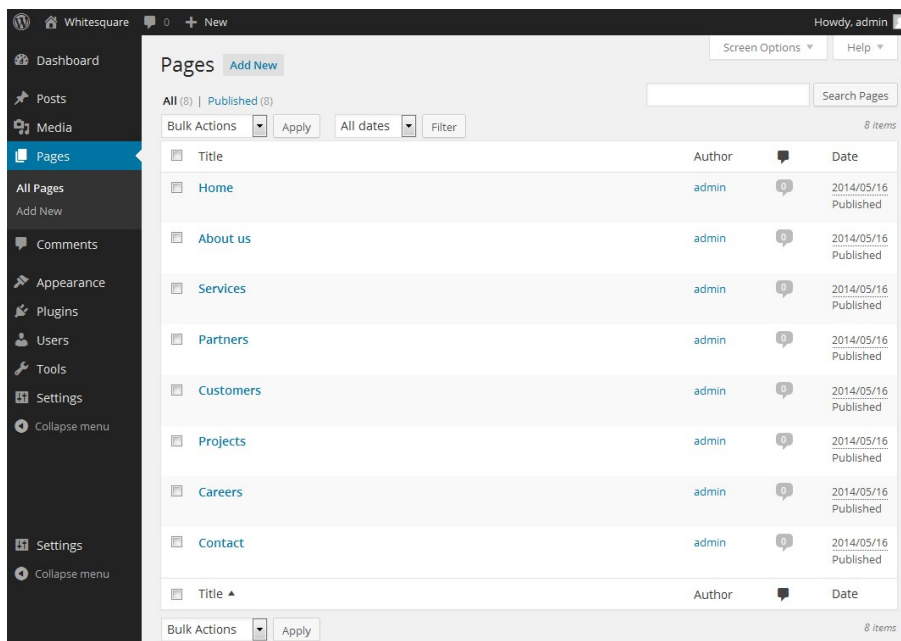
Whitesquare 0 + New Howdy, admin

Dashboard
Posts
Media
Pages
All Pages
Add New
Comments
Appearance
Plugins
Users
Tools
Settings
Collapse menu

Pages Add New

Screen Options ▼ Help ▼

All (8) | Published (8)

Search Pages

Bulk Actions Apply All dates Filter 8 items

| Title | Author | | Date |
|---|---|---|---|
| Home | admin | 0 | 2014/05/16 Published |
| About us | admin | 0 | 2014/05/16 Published |
| Services | admin | 0 | 2014/05/16 Published |
| Partners | admin | 0 | 2014/05/16 Published |
| Customers | admin | 0 | 2014/05/16 Published |
| Projects | admin | 0 | 2014/05/16 Published |
| Careers | admin | 0 | 2014/05/16 Published |
| Contact | admin | 0 | 2014/05/16 Published |
| Title ▲ | Author | | Date |

Settings
Collapse menu

Bulk Actions Apply 8 items